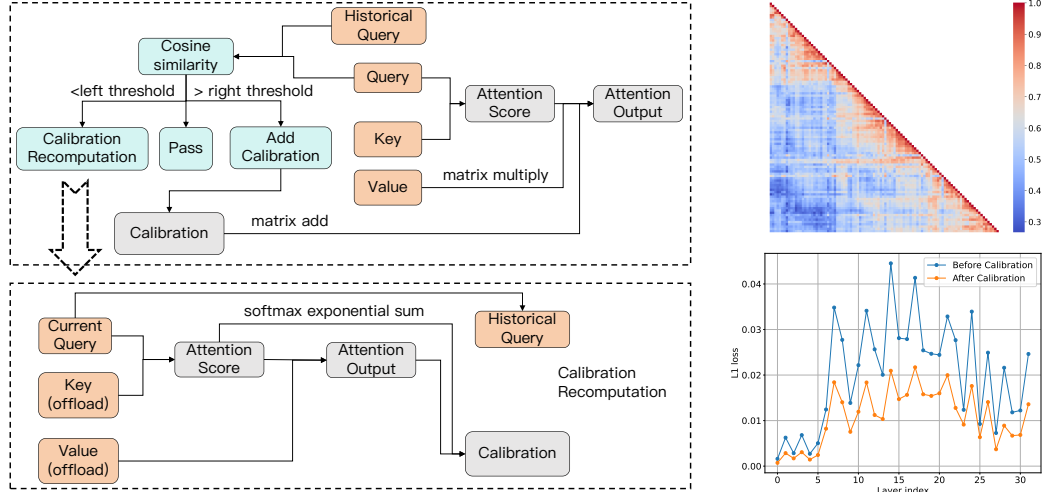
Historical Query

Cosine similarity

Query

<left threshold

> right threshold

Attention Score

Attention Output

Calibration Recomputation

Pass

Add Calibration

Key

Value

matrix multiply

Calibration

matrix add

softmax exponential sum

Current Query

Attention Score

Attention Output

Historical Query

Key (offload)

Calibration Recomputation

Value (offload)

Calibration

1.0
0.9
0.8
0.7
0.6
0.5
0.4
0.3

Before Calibration
After Calibration

L1 loss

0.04
0.03
0.02
0.01
0.00

0 5 10 15 20 25 30

Layer index